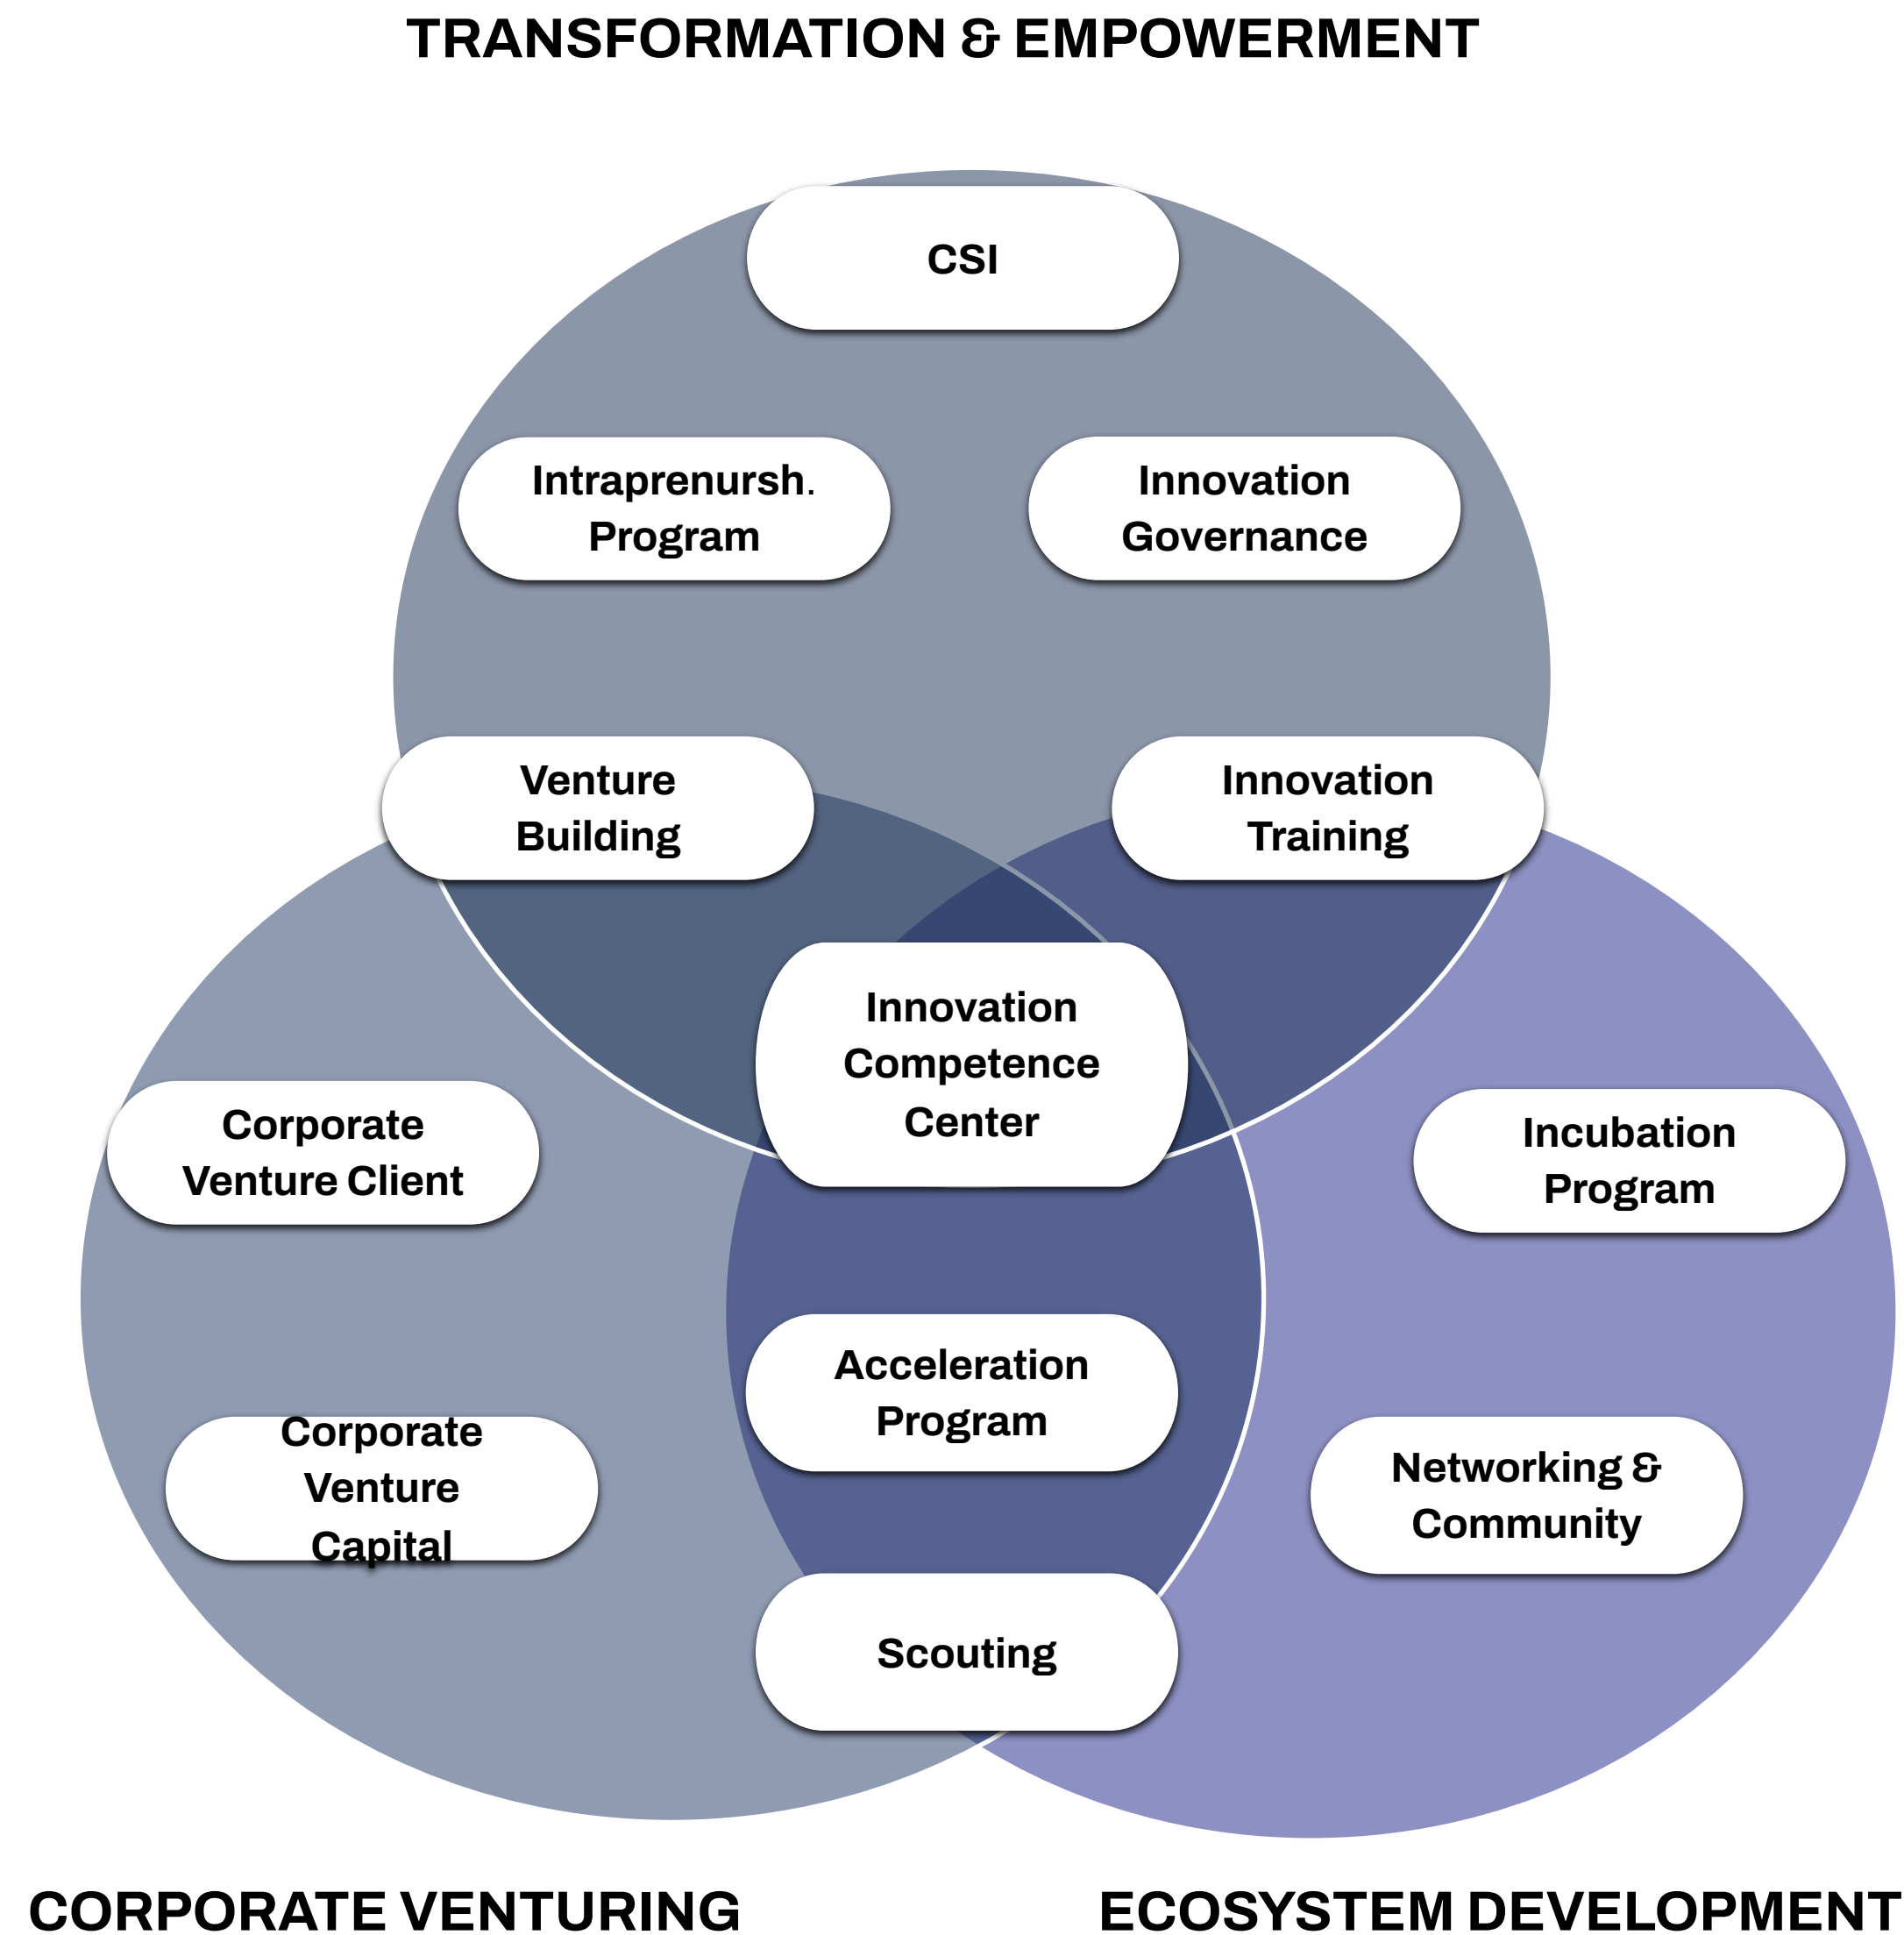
TRANSFORMATION & EMPOWERMENT

CSI

Intraprenursh. Program

Innovation Governance

Venture Building

Innovation Training

Innovation Competence Center

Corporate Venture Client

Incubation Program

Acceleration Program

Corporate Venture Capital

Networking & Community

Scouting

CORPORATE VENTURING

ECOSYSTEM DEVELOPMENT